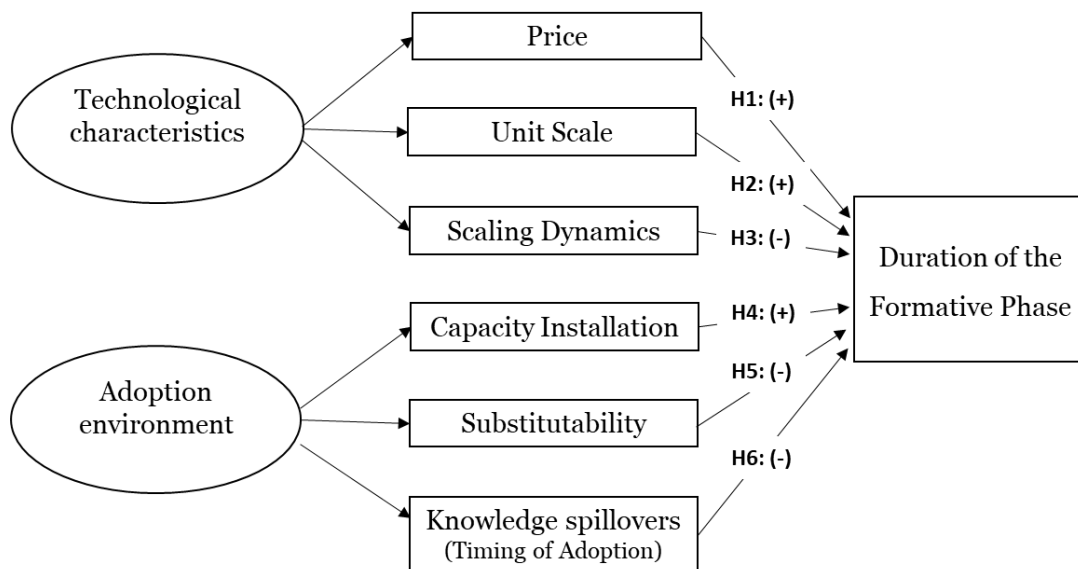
Technological characteristics

Price

Unit Scale

Scaling Dynamics

Adoption environment

Capacity Installation

Substitutability

Knowledge spillovers (Timing of Adoption)

H1: (+)

H2: (+)

H3: (-)

H4: (+)

H5: (-)

H6: (-)

Duration of the Formative Phase